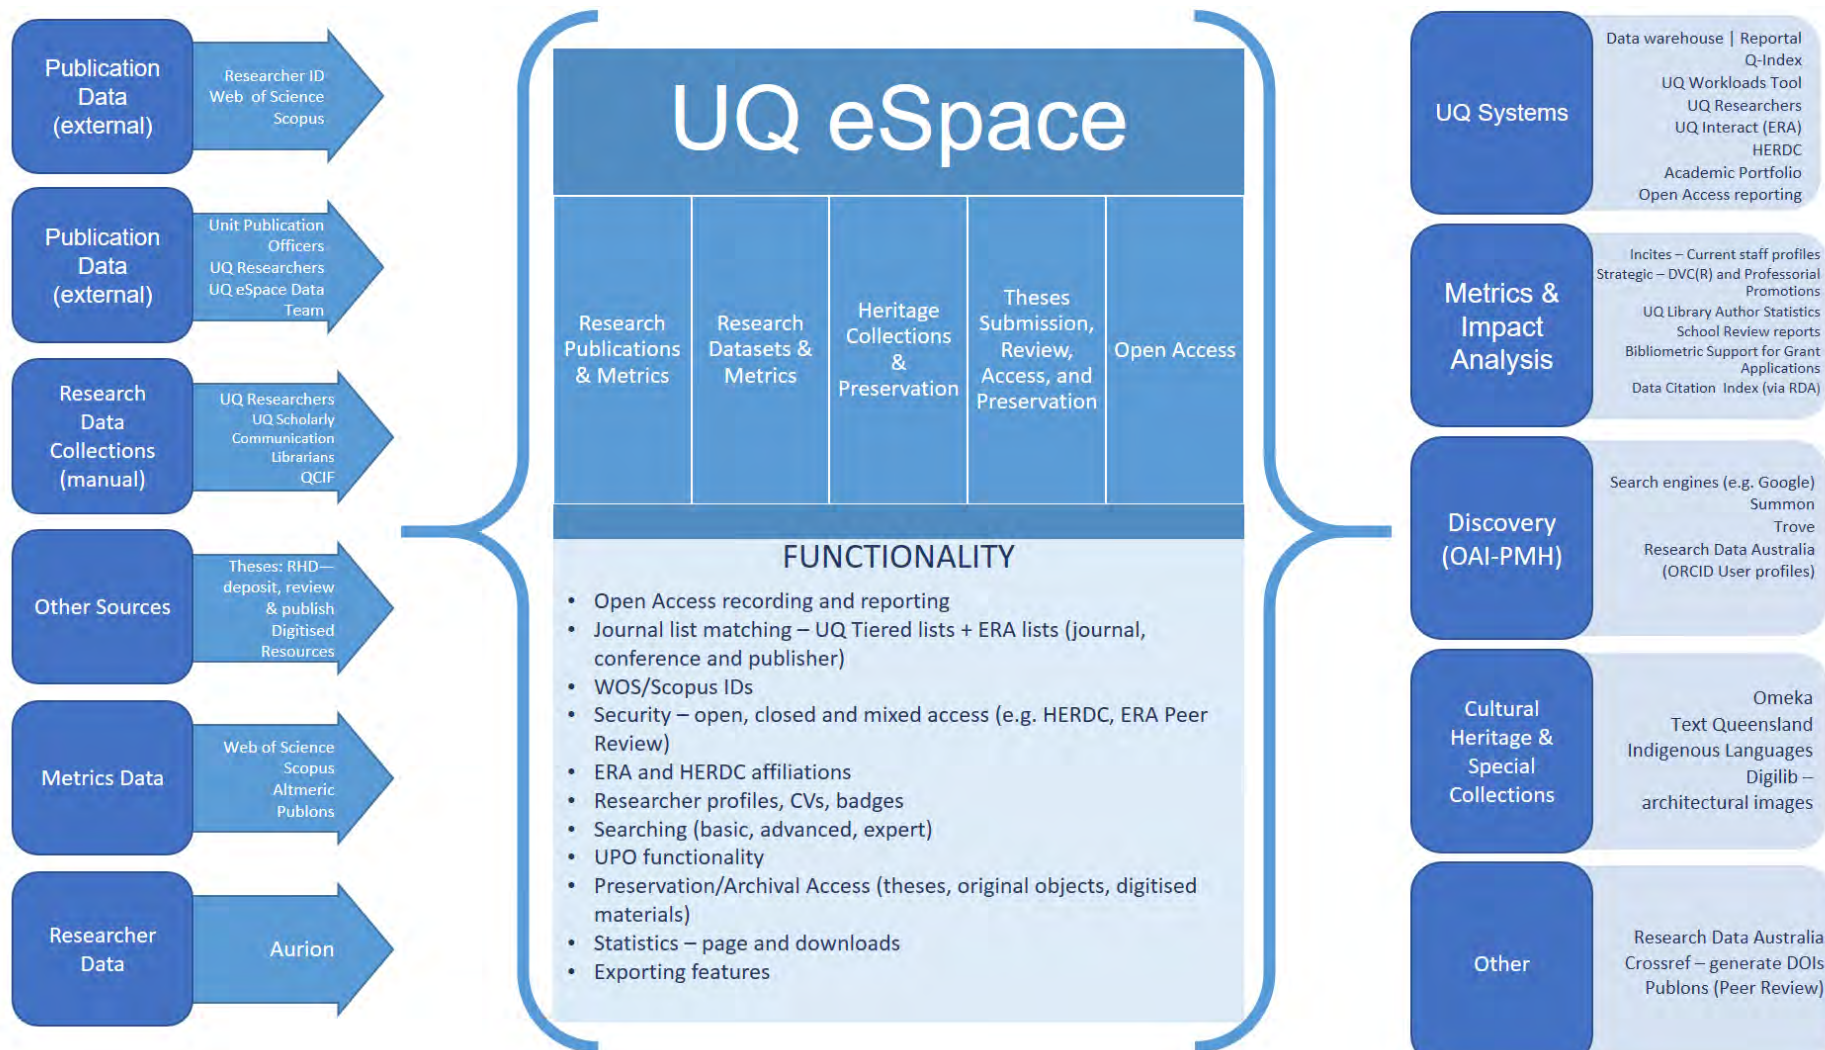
Publication Data (external)

Researcher ID
Web of Science
Scopus

Publication Data (external)

Unit Publication Officers
UQ Researchers
UQ eSpace Data Team

Research Data Collections (manual)

UQ Researchers
UQ Scholarly Communication Librarians
QCIF

Other Sources

Theses: RHD— deposit, review & publish
Digitised Resources

Metrics Data

Web of Science
Scopus
Altmeric
Publons

Researcher Data

Aurion

UQ eSpace

| Research Publications & Metrics | Research Datasets & Metrics | Heritage Collections & Preservation | Theses Submission, Review, Access, and Preservation | Open Access |
|---|---|---|---|---|

FUNCTIONALITY

• Open Access recording and reporting
• Journal list matching – UQ Tiered lists + ERA lists (journal, conference and publisher)
• WOS/Scopus IDs
• Security – open, closed and mixed access (e.g. HERDC, ERA Peer Review)
• ERA and HERDC affiliations
• Researcher profiles, CVs, badges
• Searching (basic, advanced, expert)
• UPO functionality
• Preservation/Archival Access (theses, original objects, digitised materials)
• Statistics – page and downloads
• Exporting features

UQ Systems

Data warehouse | Reportal
Q-Index
UQ Workloads Tool
UQ Researchers
UQ Interact (ERA)
HERDC
Academic Portfolio
Open Access reporting

Metrics & Impact Analysis

Incites – Current staff profiles
Strategic – DVC(R) and Professorial Promotions
UQ Library Author Statistics
School Review reports
Bibliometric Support for Grant Applications
Data Citation Index (via RDA)

Discovery (OAI-PMH)

Search engines (e.g. Google)
Summon
Trove
Research Data Australia
(ORCID User profiles)

Cultural Heritage & Special Collections

Omeka
Text Queensland
Indigenous Languages
Digilib – architectural images

Other

Research Data Australia
Crossref – generate DOIs
Publons (Peer Review)